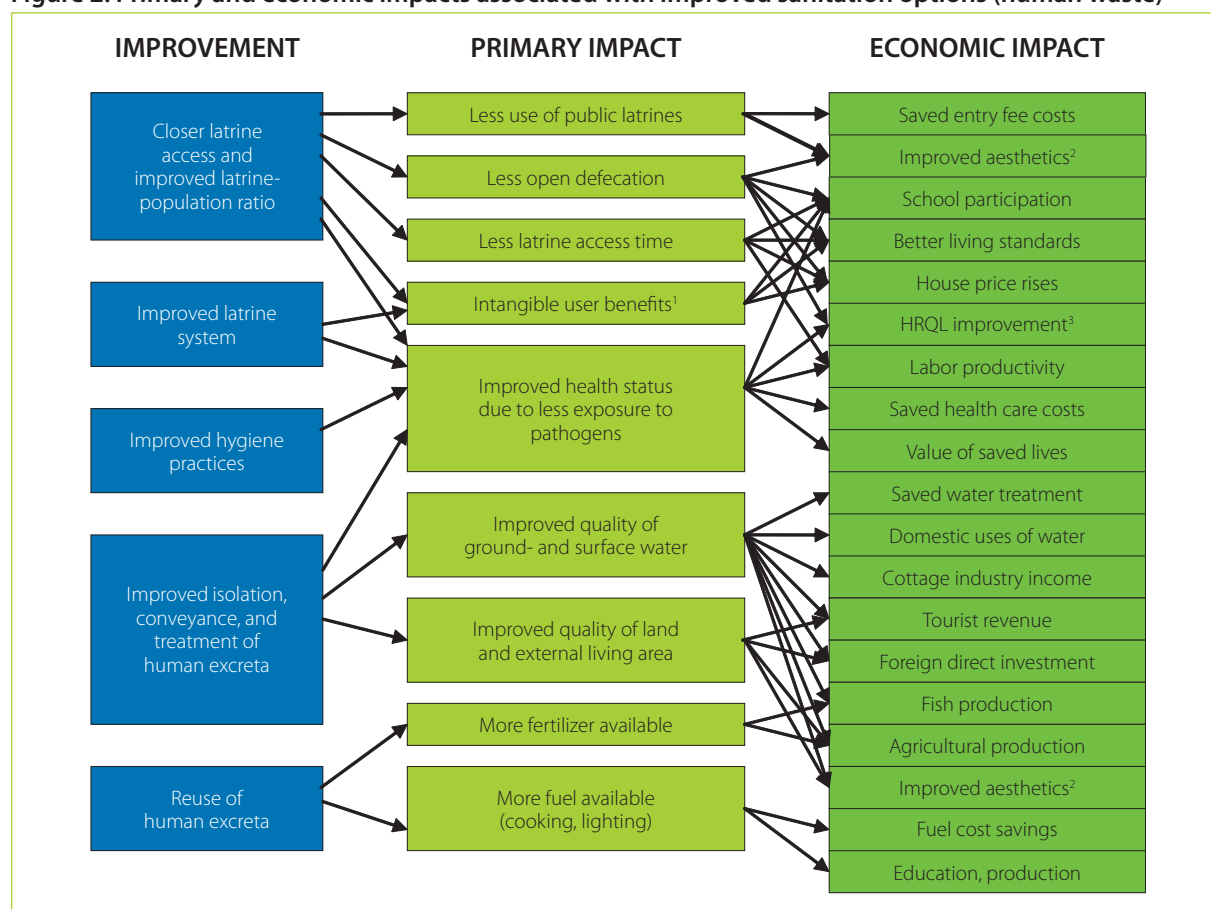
Figure 2. Primary and economic impacts associated with improved sanitation options (human waste)

IMPROVEMENT

PRIMARY IMPACT

ECONOMIC IMPACT

Closer latrine access and improved latrine-population ratio

Improved latrine system

Improved hygiene practices

Improved isolation, conveyance, and treatment of human excreta

Reuse of human excreta

Less use of public latrines

Less open defecation

Less latrine access time

Intangible user benefits$^1$

Improved health status due to less exposure to pathogens

Improved quality of ground- and surface water

Improved quality of land and external living area

More fertilizer available

More fuel available (cooking, lighting)

Saved entry fee costs

Improved aesthetics$^2$

School participation

Better living standards

House price rises

HRQL improvement$^3$

Labor productivity

Saved health care costs

Value of saved lives

Saved water treatment

Domestic uses of water

Cottage industry income

Tourist revenue

Foreign direct investment

Fish production

Agricultural production

Improved aesthetics$^2$

Fuel cost savings

Education, production